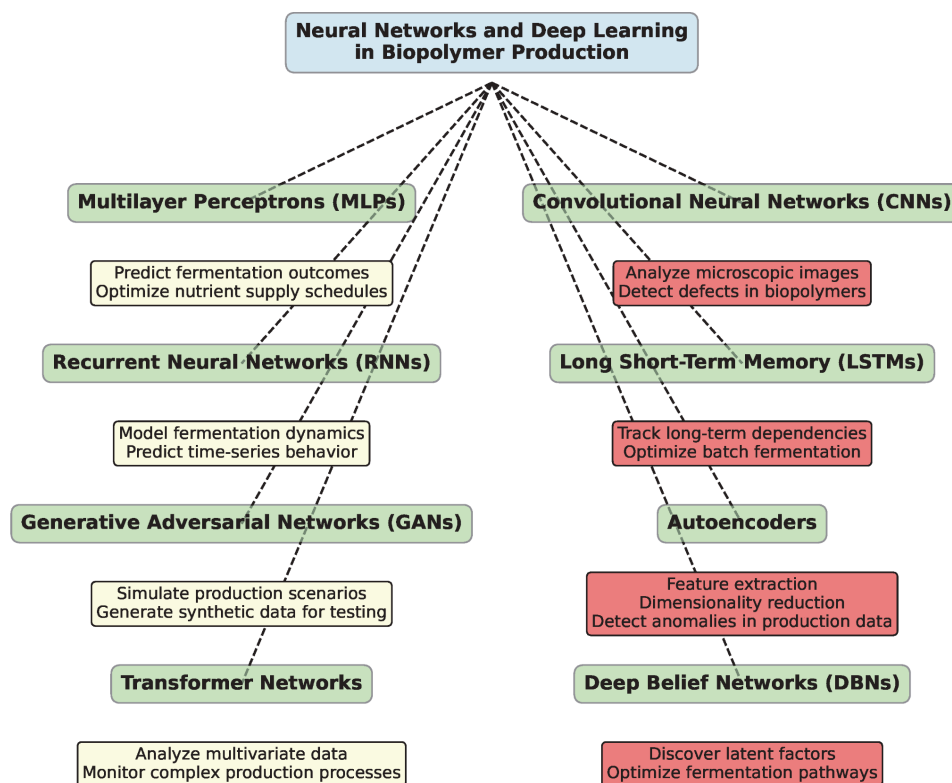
Neural Networks and Deep Learning in Biopolymer Production

Multilayer Perceptrons (MLPs)

Predict fermentation outcomes
Optimize nutrient supply schedules

Recurrent Neural Networks (RNNs)

Model fermentation dynamics
Predict time-series behavior

Generative Adversarial Networks (GANs)

Simulate production scenarios
Generate synthetic data for testing

Transformer Networks

Analyze multivariate data
Monitor complex production processes

Convolutional Neural Networks (CNNs)

Analyze microscopic images
Detect defects in biopolymers

Long Short-Term Memory (LSTMs)

Track long-term dependencies
Optimize batch fermentation

Autoencoders

Feature extraction
Dimensionality reduction
Detect anomalies in production data

Deep Belief Networks (DBNs)

Discover latent factors
Optimize fermentation pathways